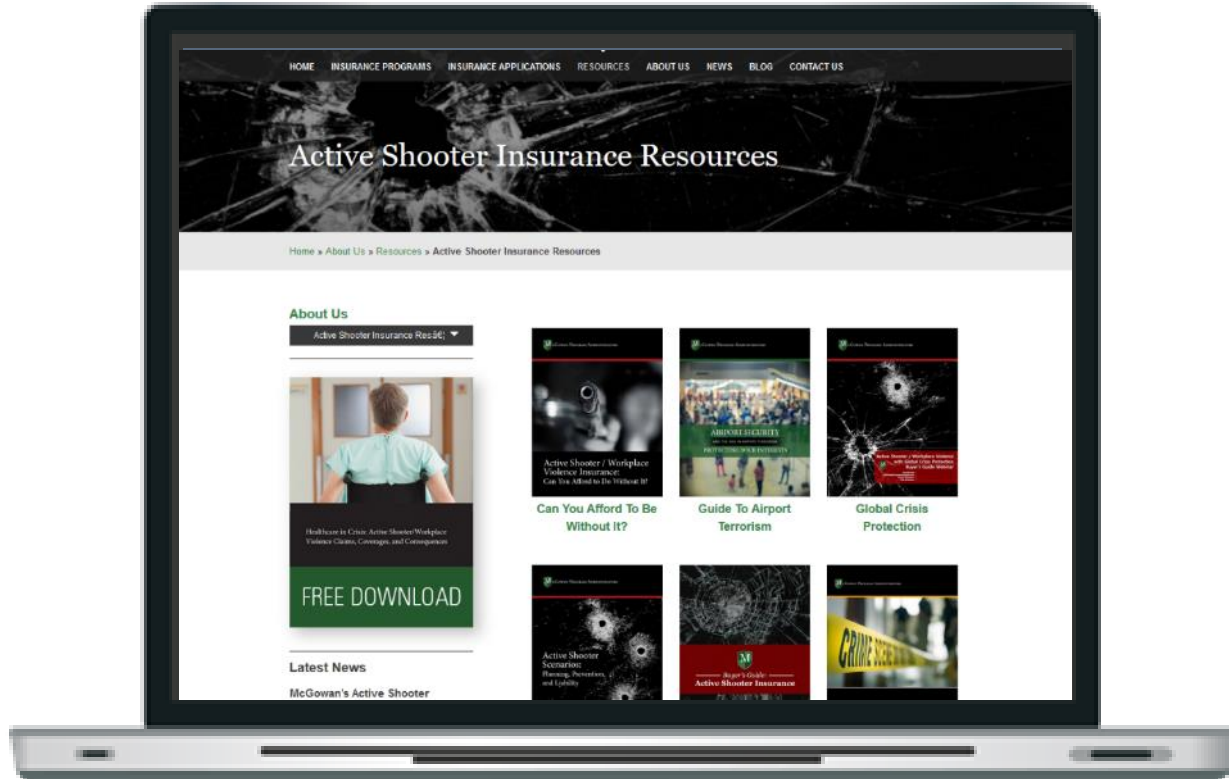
HOME INSURANCE PROGRAMS INSURANCE APPLICATIONS RESOURCES ABOUT US NEWS BLOG CONTACT US

Active Shooter Insurance Resources

Home » About Us » Resources » Active Shooter Insurance Resources

About Us

Active Shooter Insurance Res€¦

Healthcare in Crisis: Active Shooter/Workplace Violence Claims, Coverages, and Consequences

FREE DOWNLOAD

Latest News

McGowan's Active Shooter

Active Shooter / Workplace Violence Insurance: Can You Afford to Do Without It?

Can You Afford To Be Without It?

AIRPORT SECURITY

Guide To Airport Terrorism

Global Crisis Protection

Active Shooter Scenarios: Planning, Prevention, and Liability

Buyer's Guide: Active Shooter Insurance